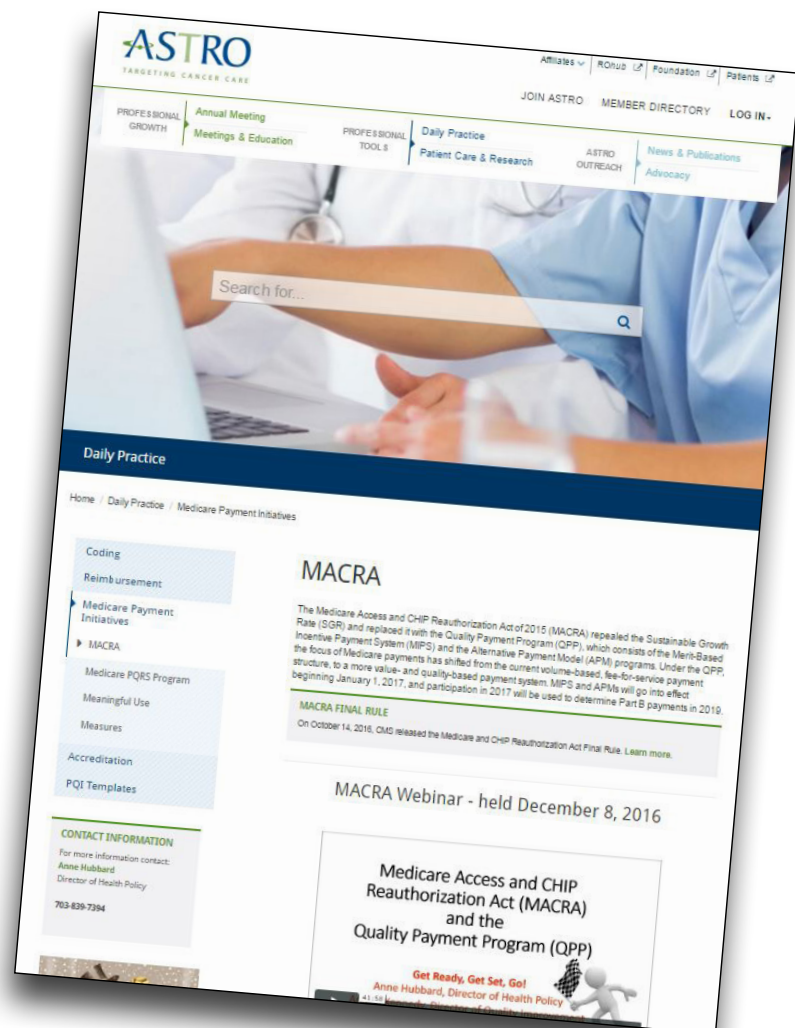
ASTRO
TARGETING CANCER CARE

Affiliates | ROhub | Foundation | Patients

JOIN ASTRO MEMBER DIRECTORY LOG IN

PROFESSIONAL GROWTH
Annual Meeting
Meetings & Education

PROFESSIONAL TOOLS
Daily Practice
Patient Care & Research

ASTRO OUTREACH
News & Publications
Advocacy

Search for...

Daily Practice

Home / Daily Practice / Medicare Payment Initiatives

Coding
Reimbursement
Medicare Payment Initiatives
MACRA
Medicare PQRS Program
Meaningful Use
Measures
Accreditation
PQI Templates

CONTACT INFORMATION
For more information contact:
Anne Hubbard
Director of Health Policy
703-839-7394

MACRA

The Medicare Access and CHIP Reauthorization Act of 2015 (MACRA) repealed the Sustainable Growth Rate (SGR) and replaced it with the Quality Payment Program (QPP), which consists of the Merit-Based Incentive Payment System (MIPS) and the Alternative Payment Model (APM) programs. Under the QPP, the focus of Medicare payments has shifted from the current volume-based, fee-for-service payment structure, to a more value- and quality-based payment system. MIPS and APMs will go into effect beginning January 1, 2017, and participation in 2017 will be used to determine Part B payments in 2019.

MACRA FINAL RULE
On October 14, 2016, CMS released the Medicare and CHIP Reauthorization Act Final Rule. Learn more.

MACRA Webinar - held December 8, 2016

Medicare Access and CHIP Reauthorization Act (MACRA) and the Quality Payment Program (QPP)

Get Ready, Get Set, Go!
Anne Hubbard, Director of Health Policy
41:58 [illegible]